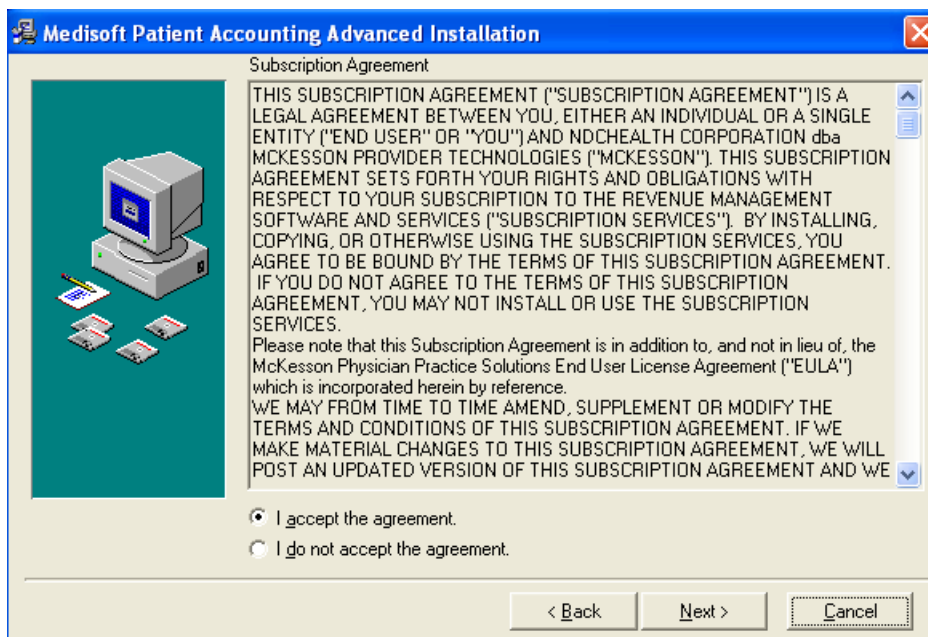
Medisoft Patient Accounting Advanced Installation

Subscription Agreement

THIS SUBSCRIPTION AGREEMENT ("SUBSCRIPTION AGREEMENT") IS A LEGAL AGREEMENT BETWEEN YOU, EITHER AN INDIVIDUAL OR A SINGLE ENTITY ("END USER" OR "YOU") AND NDCHEALTH CORPORATION dba MCKESSON PROVIDER TECHNOLOGIES ("MCKESSON"). THIS SUBSCRIPTION AGREEMENT SETS FORTH YOUR RIGHTS AND OBLIGATIONS WITH RESPECT TO YOUR SUBSCRIPTION TO THE REVENUE MANAGEMENT SOFTWARE AND SERVICES ("SUBSCRIPTION SERVICES"). BY INSTALLING, COPYING, OR OTHERWISE USING THE SUBSCRIPTION SERVICES, YOU AGREE TO BE BOUND BY THE TERMS OF THIS SUBSCRIPTION AGREEMENT. IF YOU DO NOT AGREE TO THE TERMS OF THIS SUBSCRIPTION AGREEMENT, YOU MAY NOT INSTALL OR USE THE SUBSCRIPTION SERVICES.
Please note that this Subscription Agreement is in addition to, and not in lieu of, the McKesson Physician Practice Solutions End User License Agreement ("EULA") which is incorporated herein by reference.
WE MAY FROM TIME TO TIME AMEND, SUPPLEMENT OR MODIFY THE TERMS AND CONDITIONS OF THIS SUBSCRIPTION AGREEMENT. IF WE MAKE MATERIAL CHANGES TO THIS SUBSCRIPTION AGREEMENT, WE WILL POST AN UPDATED VERSION OF THIS SUBSCRIPTION AGREEMENT AND WE

I accept the agreement.
I do not accept the agreement.

< Back Next > Cancel